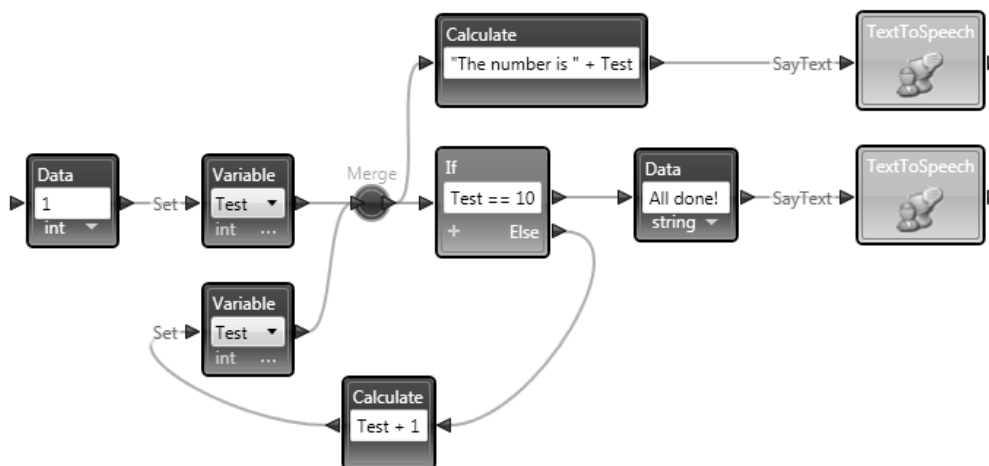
Calculate
"The number is " + Test

SayText

TextToSpeech

Data
1
int

Set

Variable
Test
int ...

Merge

If
Test == 10
+ Else

Data
All done!
string

SayText

TextToSpeech

Set

Variable
Test
int ...

Calculate
Test + 1